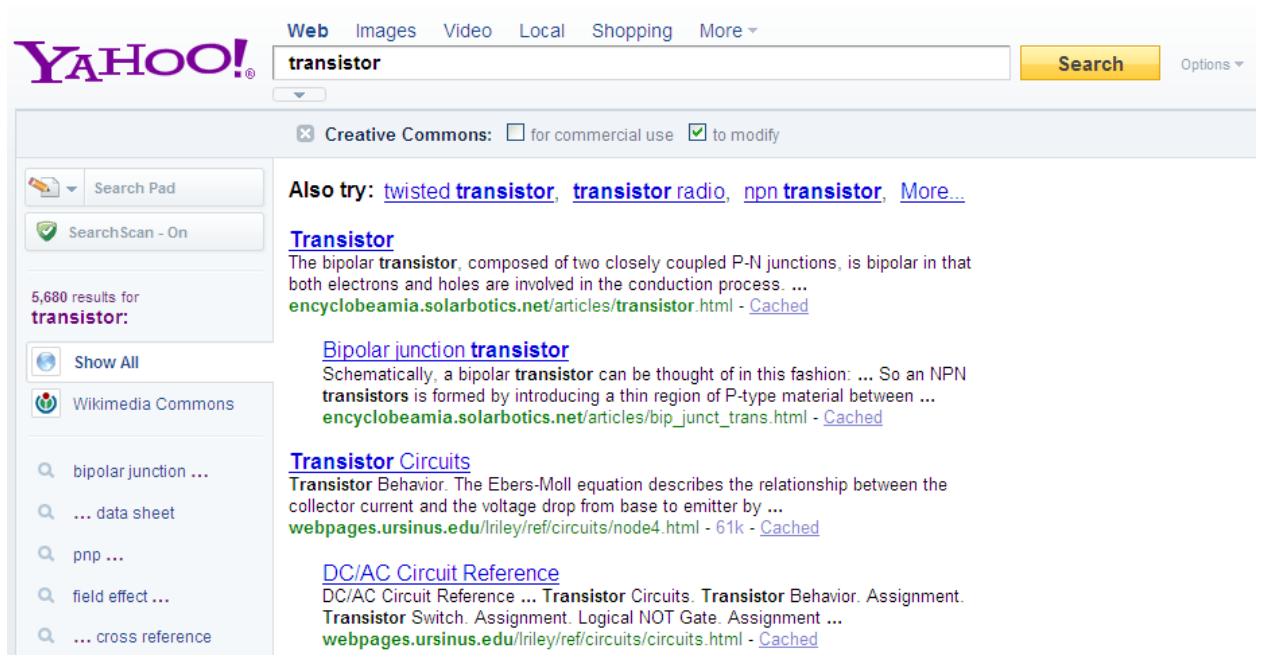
YAHOO!

Web Images Video Local Shopping More

transistor

Search

Options

Creative Commons: for commercial use to modify

Search Pad

SearchScan - On

5,680 results for transistor:

Show All

Wikimedia Commons

bipolar junction ...

... data sheet

pnp ...

field effect ...

... cross reference

Also try: twisted transistor, transistor radio, npn transistor, More...

Transistor
The bipolar transistor, composed of two closely coupled P-N junctions, is bipolar in that both electrons and holes are involved in the conduction process. ...
encyclobeamia.solarbotics.net/articles/transistor.html - Cached

Bipolar junction transistor
Schematically, a bipolar transistor can be thought of in this fashion: ... So an NPN transistors is formed by introducing a thin region of P-type material between ...
encyclobeamia.solarbotics.net/articles/bip_junct_trans.html - Cached

Transistor Circuits
Transistor Behavior. The Ebers-Moll equation describes the relationship between the collector current and the voltage drop from base to emitter by ...
webpages.ursinus.edu/lriley/ref/circuits/node4.html - 61k - Cached

DC/AC Circuit Reference
DC/AC Circuit Reference ... Transistor Circuits. Transistor Behavior. Assignment. Transistor Switch. Assignment. Logical NOT Gate. Assignment ...
webpages.ursinus.edu/lriley/ref/circuits/circuits.html - Cached